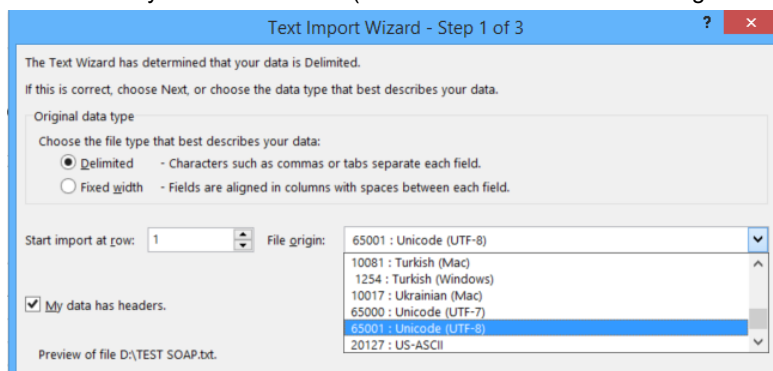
Text Import Wizard - Step 1 of 3

?

The Text Wizard has determined that your data is Delimited.

If this is correct, choose Next, or choose the data type that best describes your data.

Original data type

Choose the file type that best describes your data:

Delimited - Characters such as commas or tabs separate each field.

Fixed width - Fields are aligned in columns with spaces between each field.

Start import at row: 1

File origin: 65001 : Unicode (UTF-8)

10081 : Turkish (Mac)
1254 : Turkish (Windows)
10017 : Ukrainian (Mac)
65000 : Unicode (UTF-7)
65001 : Unicode (UTF-8)
20127 : US-ASCII

My data has headers.

Preview of file D:\TEST SOAP.txt.